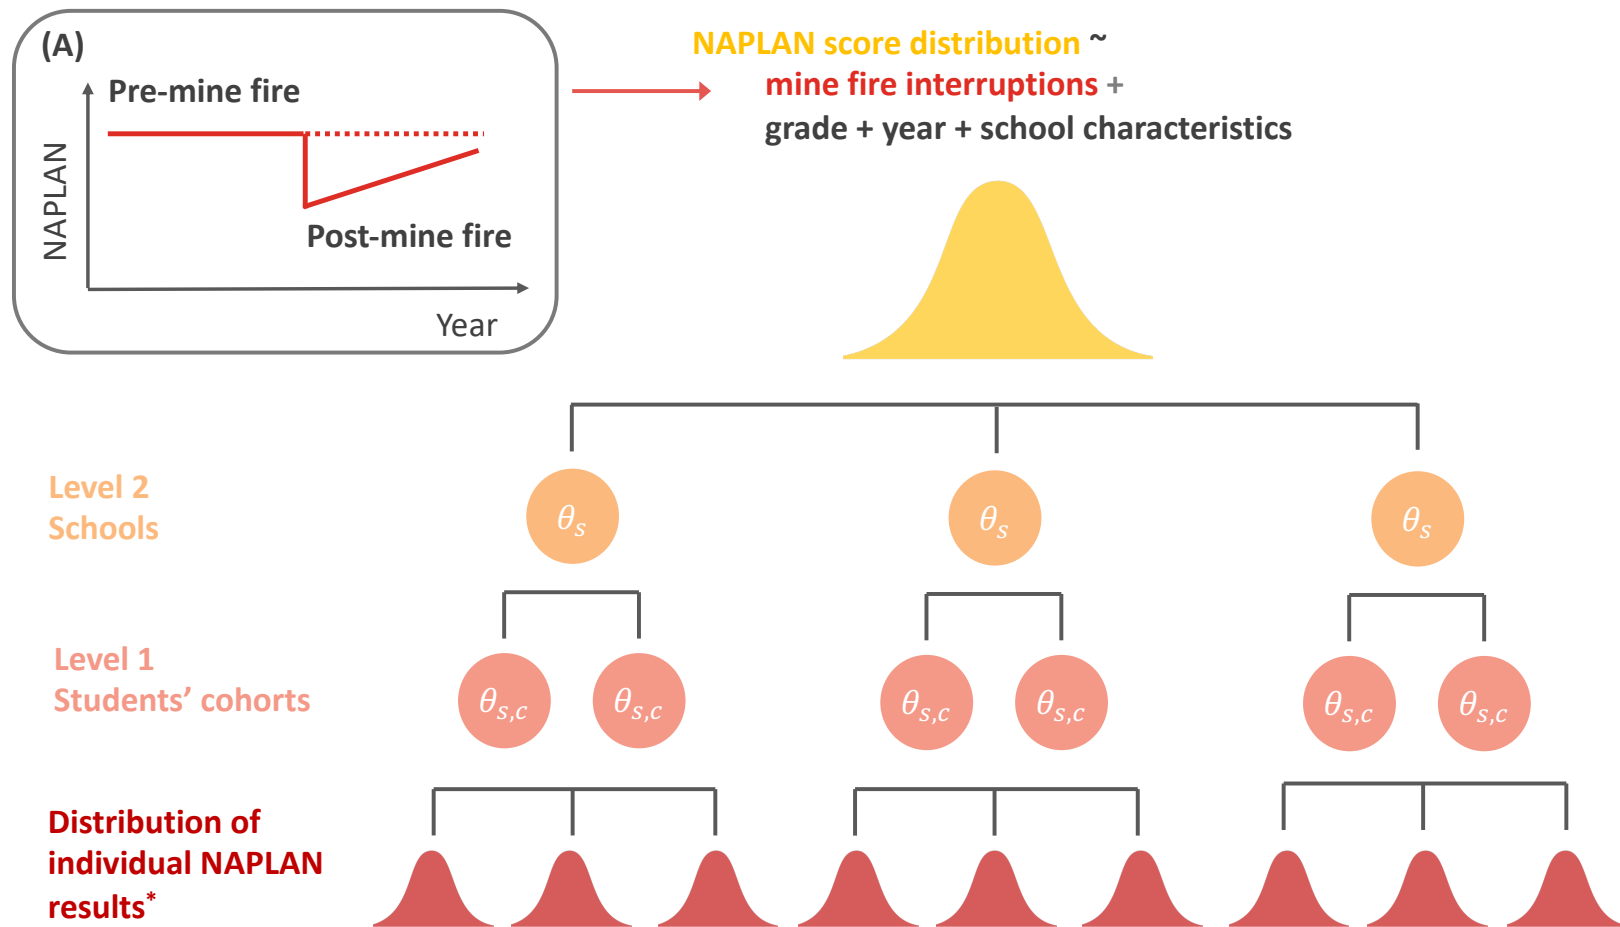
(A)

Pre-mine fire

NAPLAN

Post-mine fire

Year

NAPLAN score distribution ~ mine fire interruptions + grade + year + school characteristics

Level 2
Schools

$\theta_s$ $\theta_s$ $\theta_s$

Level 1
Students' cohorts

$\theta_{s,c}$ $\theta_{s,c}$ $\theta_{s,c}$ $\theta_{s,c}$ $\theta_{s,c}$ $\theta_{s,c}$

Distribution of individual NAPLAN results*